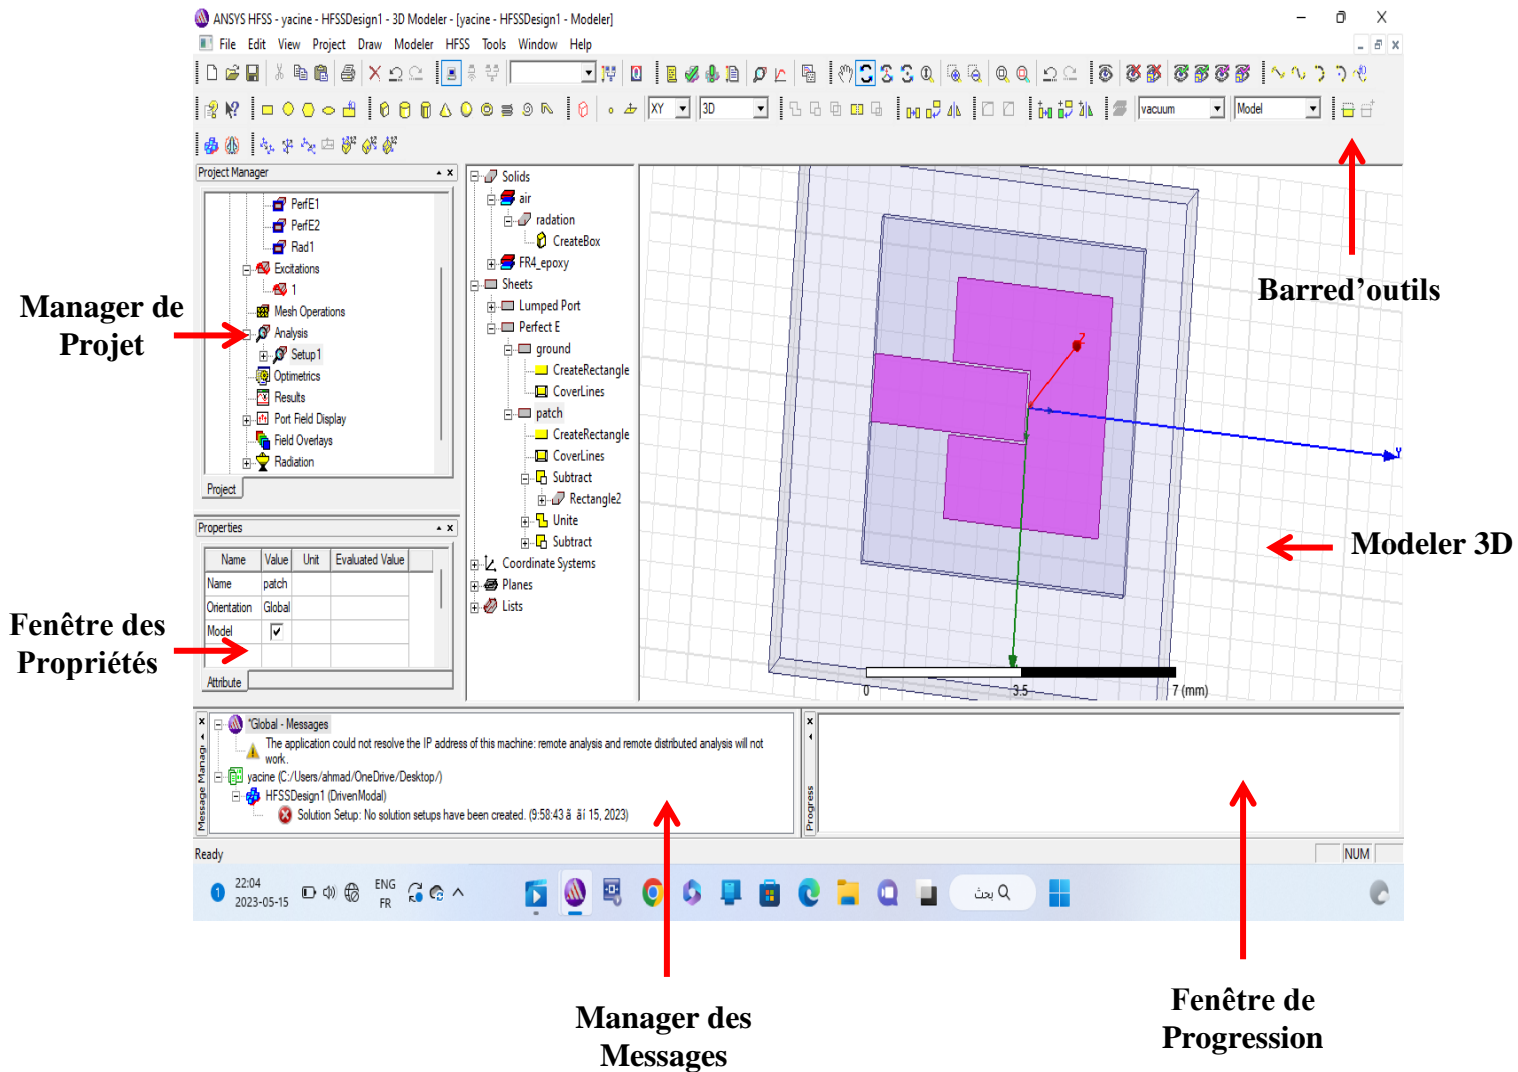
ANSYS HFSS - yacine - HFSSDesign1 - 3D Modeler - [yacine - HFSSDesign1 - Modeler]

File Edit View Project Draw Modeler HFSS Tools Window Help

XY 3D vacuum Model

Project Manager

PerfE1
PerfE2
Rad1
Excitations
1
Mesh Operations
Analysis
Setup1
Optimetrics
Results
Port Field Display
Field Overlays
Radiation

Project

Properties

| Name | Value | Unit | Evaluated Value |
|---|---|---|---|
| Name | patch | | |
| Orientation | Global | | |
| Model | ✓ | | |

Attribute

Solids
air
radiation
CreateBox
FR4_epoxy
Sheets
Lumped Port
Perfect E
ground
CreateRectangle
CoverLines
patch
CreateRectangle
CoverLines
Subtract
Rectangle2
Unite
Subtract
Coordinate Systems
Planes
Lists

Z
Y
0 3.5 7 (mm)

Manager de Projet

Barred'outils

Modeler 3D

Fenêtre des Propriétés

Message Manager

*Global - Messages
The application could not resolve the IP address of this machine: remote analysis and remote distributed analysis will not work.
yacine (C:/Users/ahmad/OneDrive/Desktop/)
HFSSDesign1 (DrivenModal)
Solution Setup: No solution setups have been created. (9:58:43 â äi 15, 2023)

Progress

Ready

NUM

22:04
2023-05-15
ENG
FR
بحث

Manager des Messages

Fenêtre de Progression